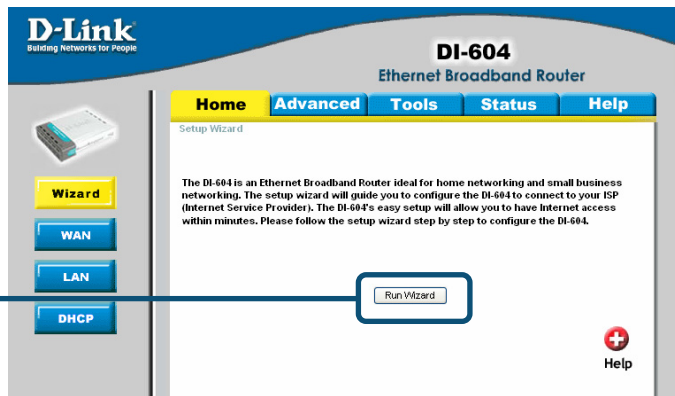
D-Link
Building Networks for People

DI-604
Ethernet Broadband Router

Home Advanced Tools Status Help

Setup Wizard

Wizard
WAN
LAN
DHCP

The DI-604 is an Ethernet Broadband Router ideal for home networking and small business networking. The setup wizard will guide you to configure the DI-604 to connect to your ISP (Internet Service Provider). The DI-604's easy setup will allow you to have Internet access within minutes. Please follow the setup wizard step by step to configure the DI-604.

Run Wizard

Help